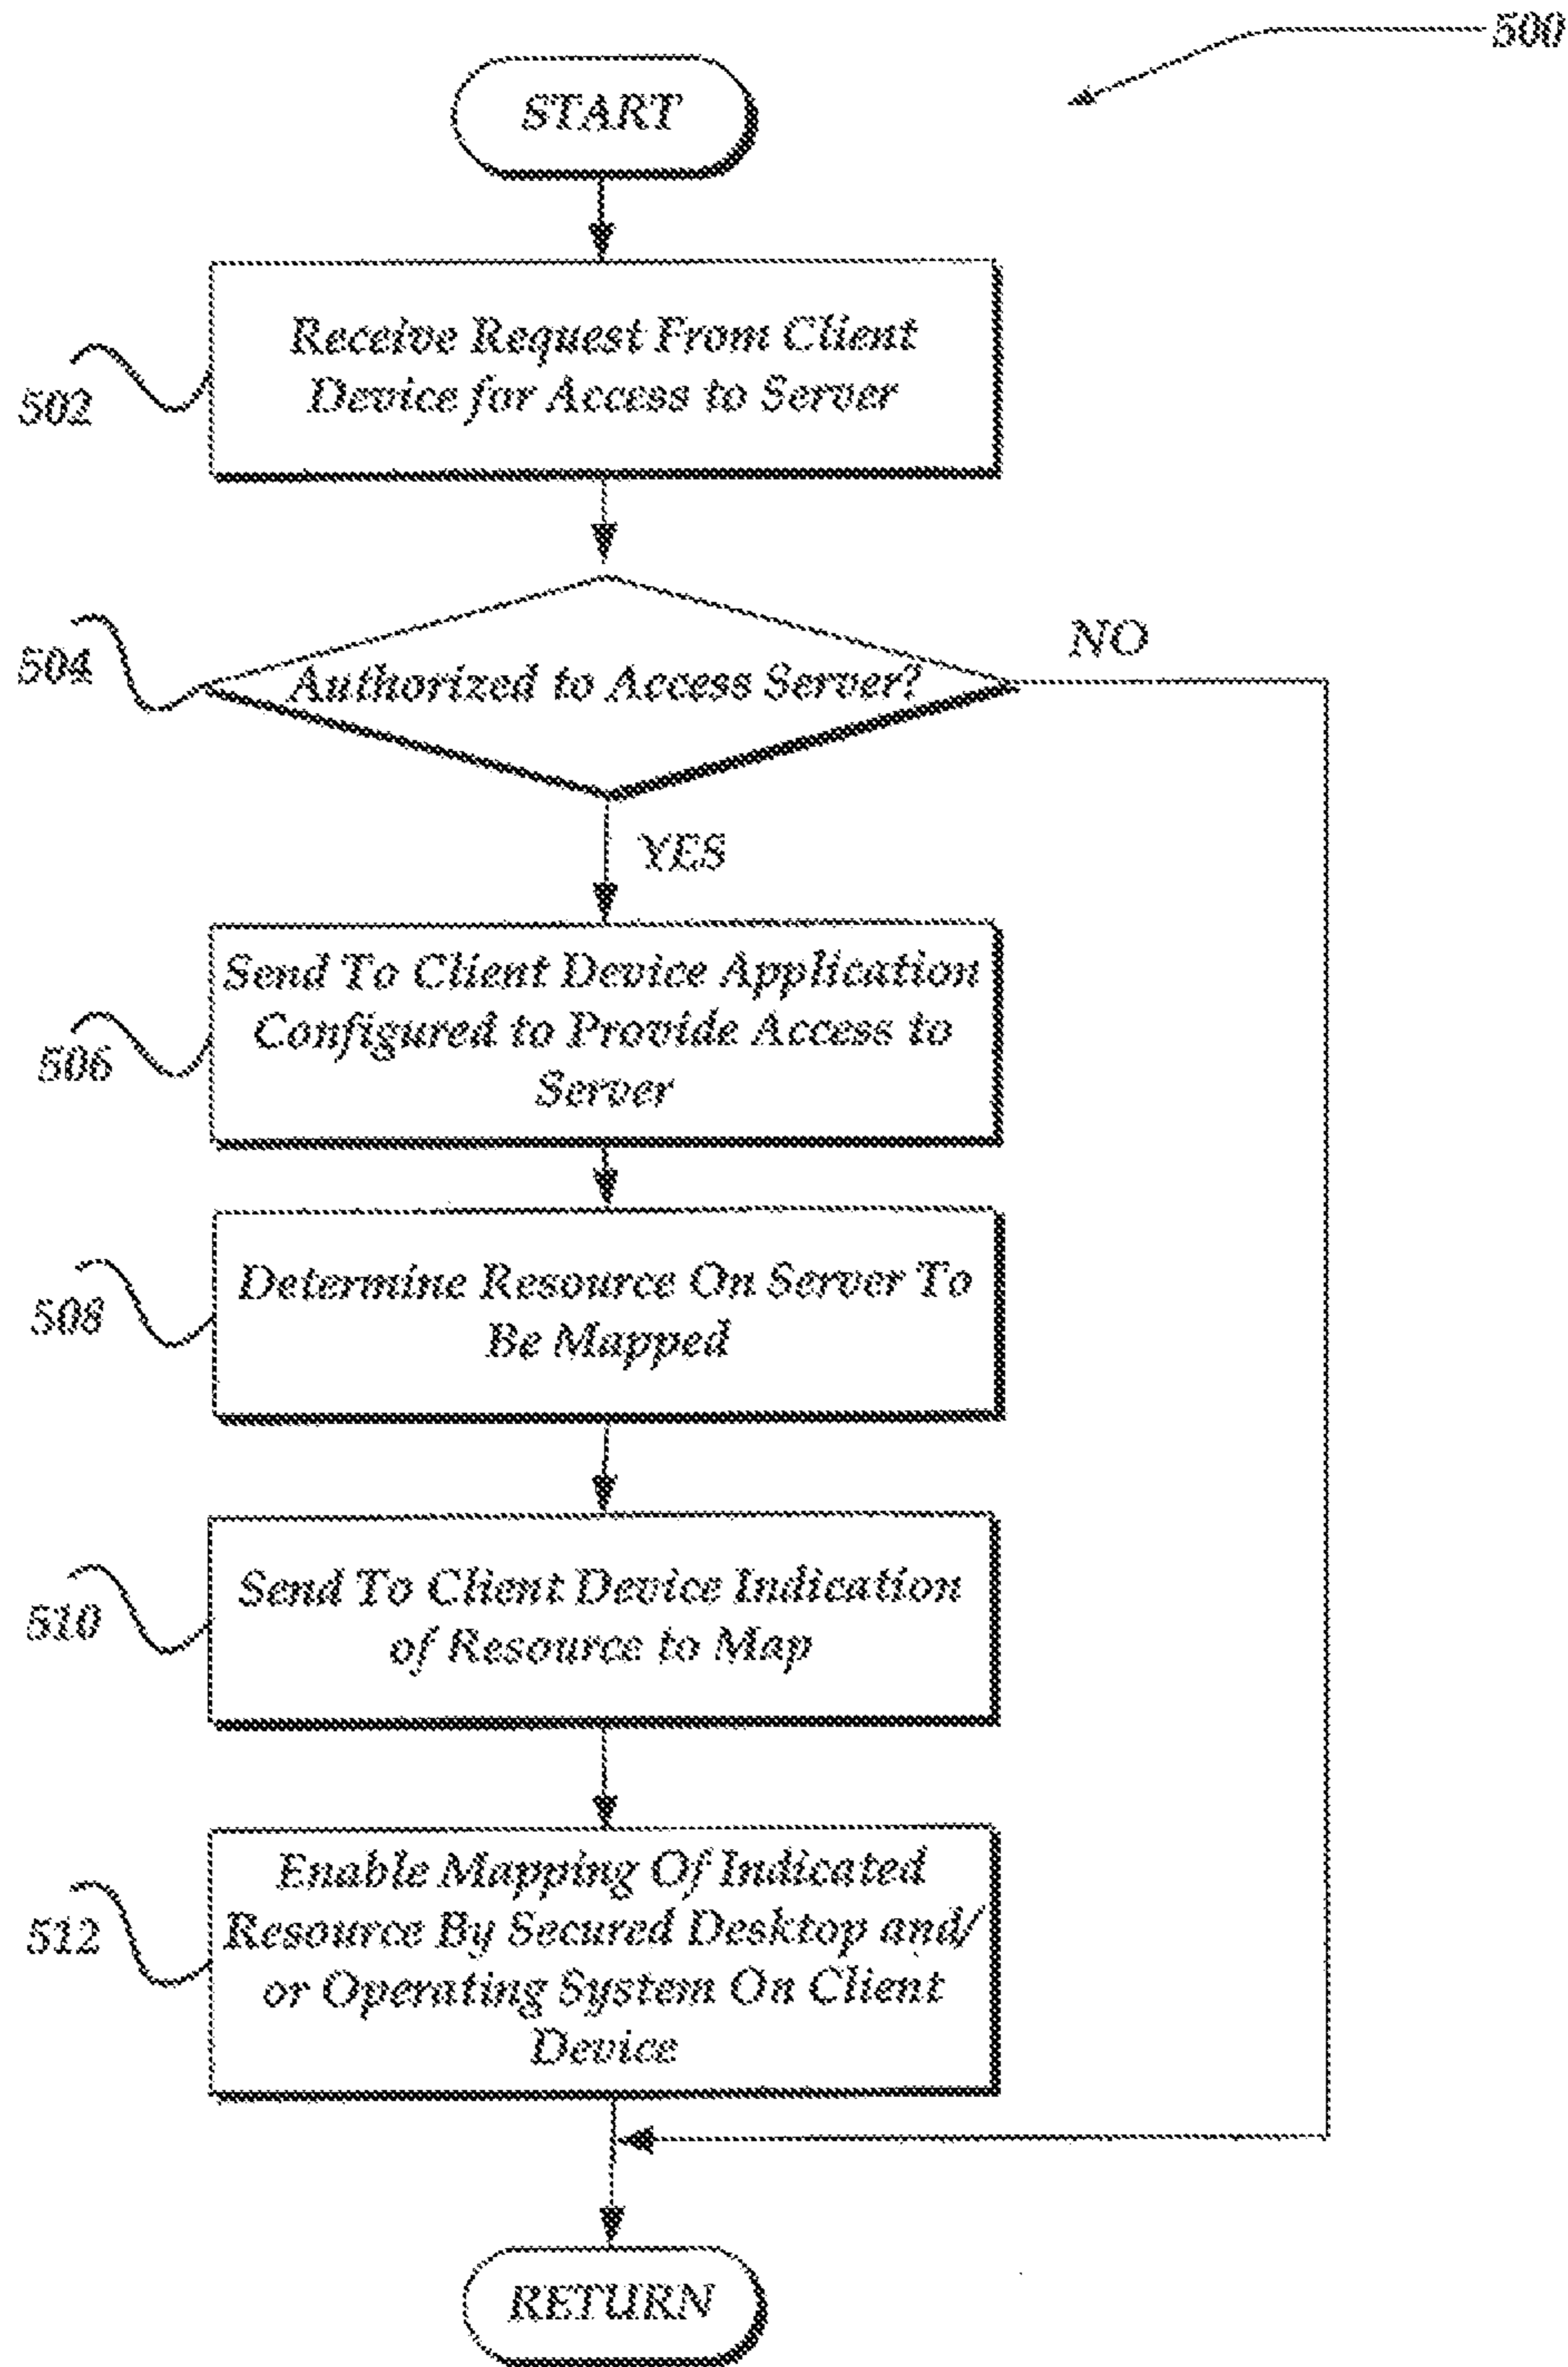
500

START

502

Receive Request From Client Device for Access to Server

504

Authorized to Access Server?

NO

YES

506

Send To Client Device Application Configured to Provide Access to Server

508

Determine Resource On Server To Be Mapped

510

Send To Client Device Indication of Resource to Map

512

Enable Mapping Of Indicated Resource By Secured Desktop and/ or Operating System On Client Device

RETURN